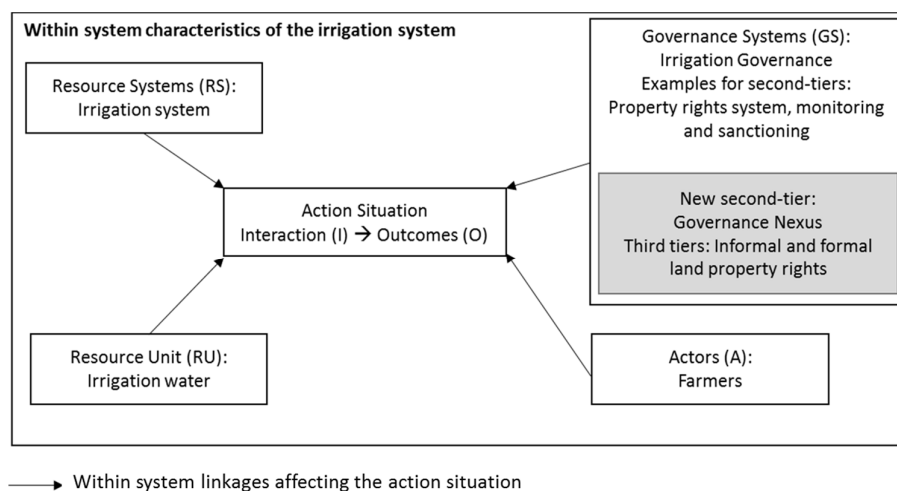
**Within system characteristics of the irrigation system**

Resource Systems (RS): Irrigation system

Governance Systems (GS): Irrigation Governance
Examples for second-tiers: Property rights system, monitoring and sanctioning

New second-tier: Governance Nexus
Third tiers: Informal and formal land property rights

Action Situation
Interaction (I) → Outcomes (O)

Resource Unit (RU): Irrigation water

Actors (A): Farmers

→ Within system linkages affecting the action situation